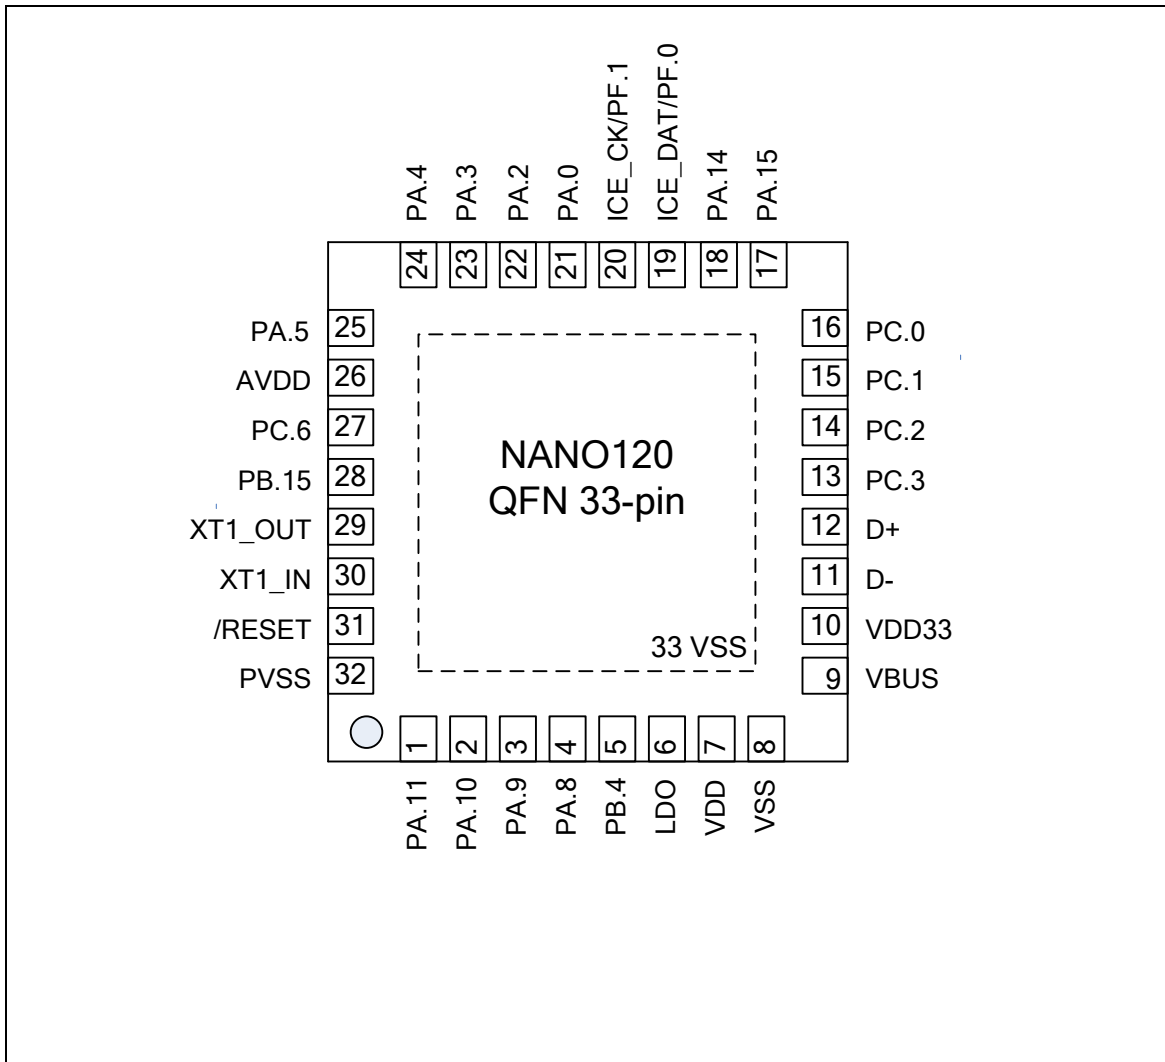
PA.4 PA.3 PA.2 PA.0 ICE_CK/PF.1 ICE_DAT/PF.0 PA.14 PA.15

24 23 22 21 20 19 18 17

PA.5 25
AVDD 26
PC.6 27
PB.15 28
XT1_OUT 29
XT1_IN 30
/RESET 31
PVSS 32

NANO120
QFN 33-pin

33 VSS

16 PC.0
15 PC.1
14 PC.2
13 PC.3
12 D+
11 D-
10 VDD33
9 VBUS

1 2 3 4 5 6 7 8

PA.11 PA.10 PA.9 PA.8 PB.4 LDO VDD VSS